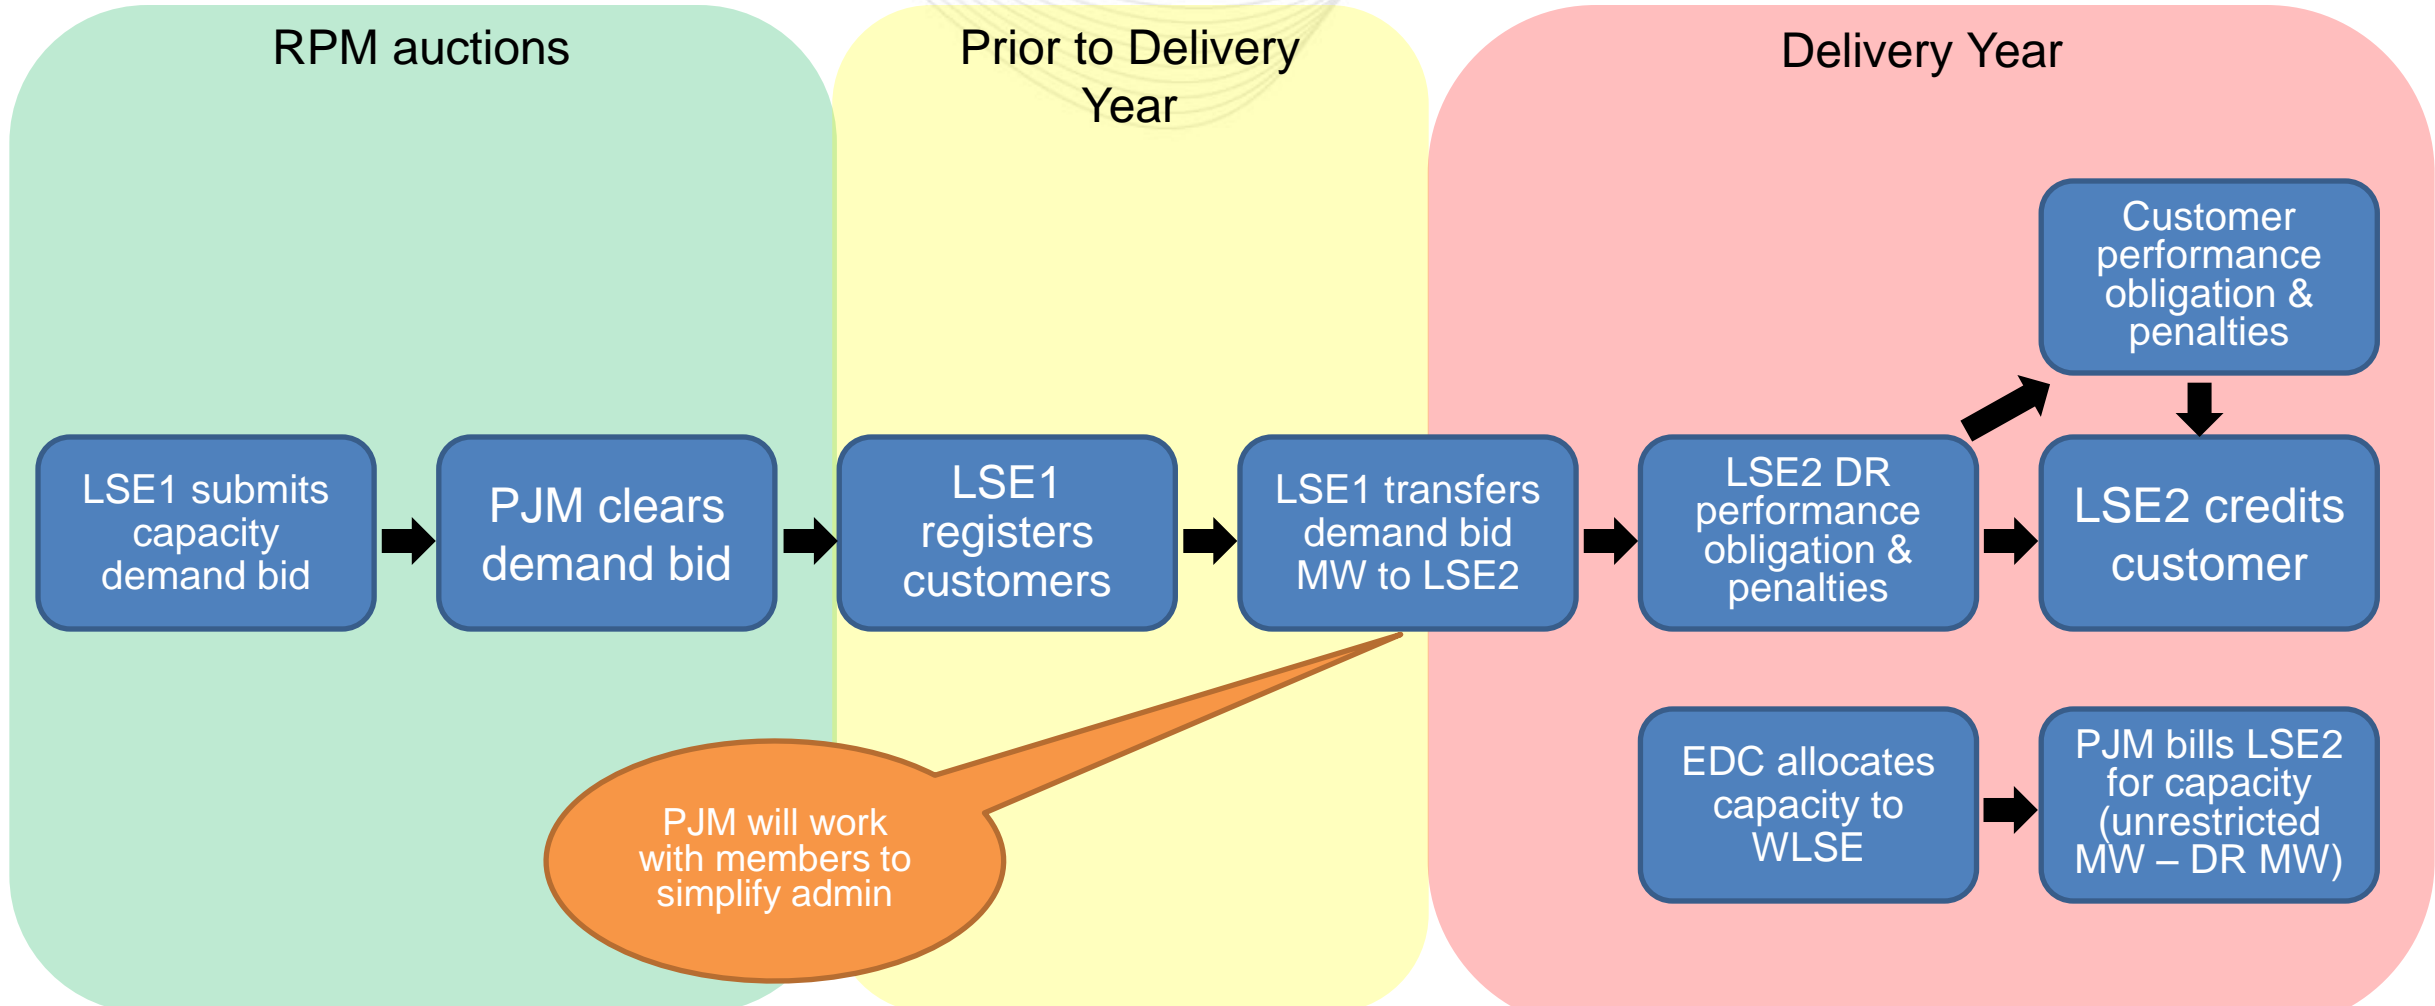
RPM auctions

Prior to Delivery Year

Delivery Year

LSE1 submits capacity demand bid

PJM clears demand bid

LSE1 registers customers

LSE1 transfers demand bid MW to LSE2

LSE2 DR performance obligation & penalties

Customer performance obligation & penalties

LSE2 credits customer

PJM will work with members to simplify admin

EDC allocates capacity to WLSE

PJM bills LSE2 for capacity (unrestricted MW – DR MW)